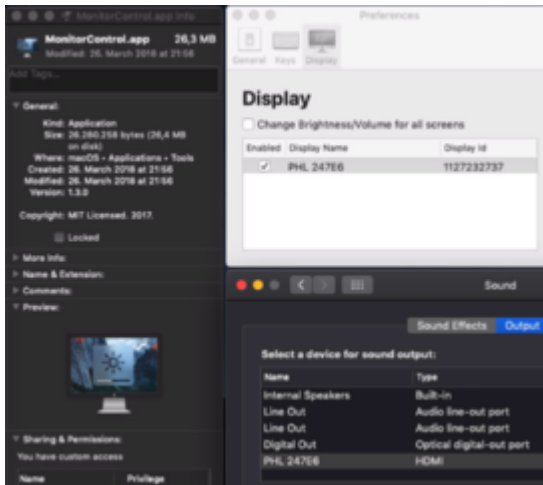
MonitorControl.app Info

MonitorControl.app 26,3 MB
Modified: 26. March 2018 at 21:56

Add Tags...

General:

Kind: Application
Size: 26.260.258 bytes (26,4 MB on disk)
Where: macOS • Applications • Tools
Created: 26. March 2018 at 21:56
Modified: 26. March 2018 at 21:56
Version: 1.3.0

Copyright: MIT Licensed. 2017.

Locked

More Info:
Name & Extension:
Comments:
Preview:

Sharing & Permissions:
You have custom access

| Name | Privilege |
|---|---|

Preferences

General Keys Display

Display

Change Brightness/Volume for all screens

| Enabled | Display Name | Display Id |
|---|---|---|
| ✓ | PHL 247E6 | 1127232737 |

Sound

Sound Effects Output

Select a device for sound output:

| Name | Type |
|---|---|
| Internal Speakers | Built-in |
| Line Out | Audio line-out port |
| Line Out | Audio line-out port |
| Digital Out | Optical digital-out port |
| PHL 247E6 | HDMI |